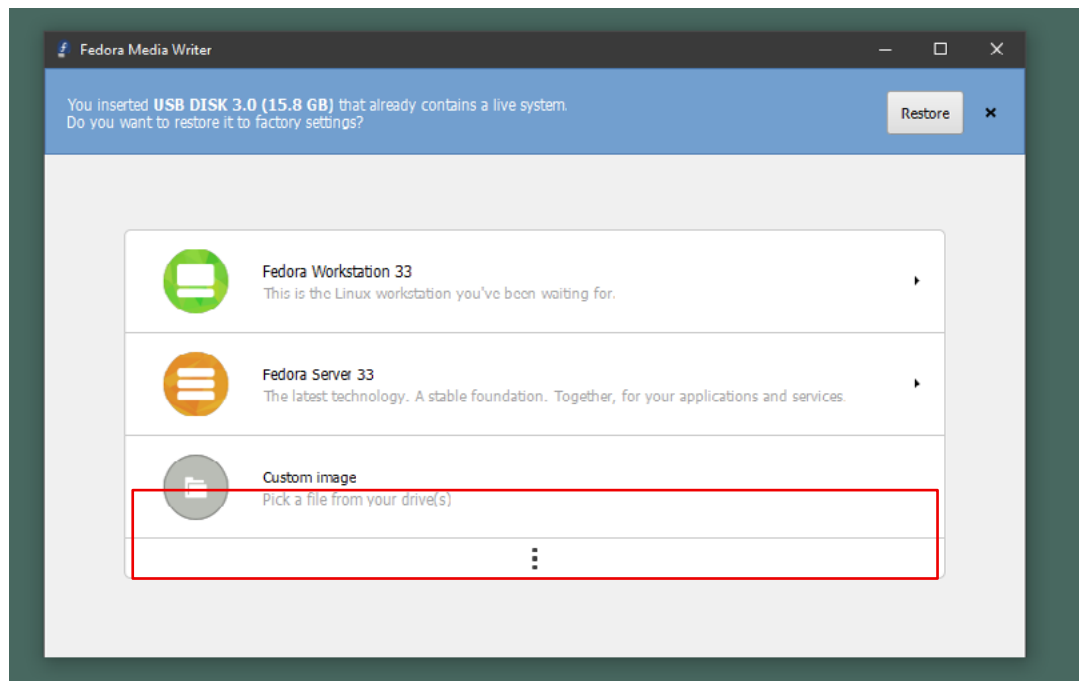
Fedora Media Writer

You inserted **USB DISK 3.0 (15.8 GB)** that already contains a live system.
Do you want to restore it to factory settings?

Restore

Fedora Workstation 33
This is the Linux workstation you've been waiting for.

Fedora Server 33
The latest technology. A stable foundation. Together, for your applications and services.

Custom image
Pick a file from your drive(s)